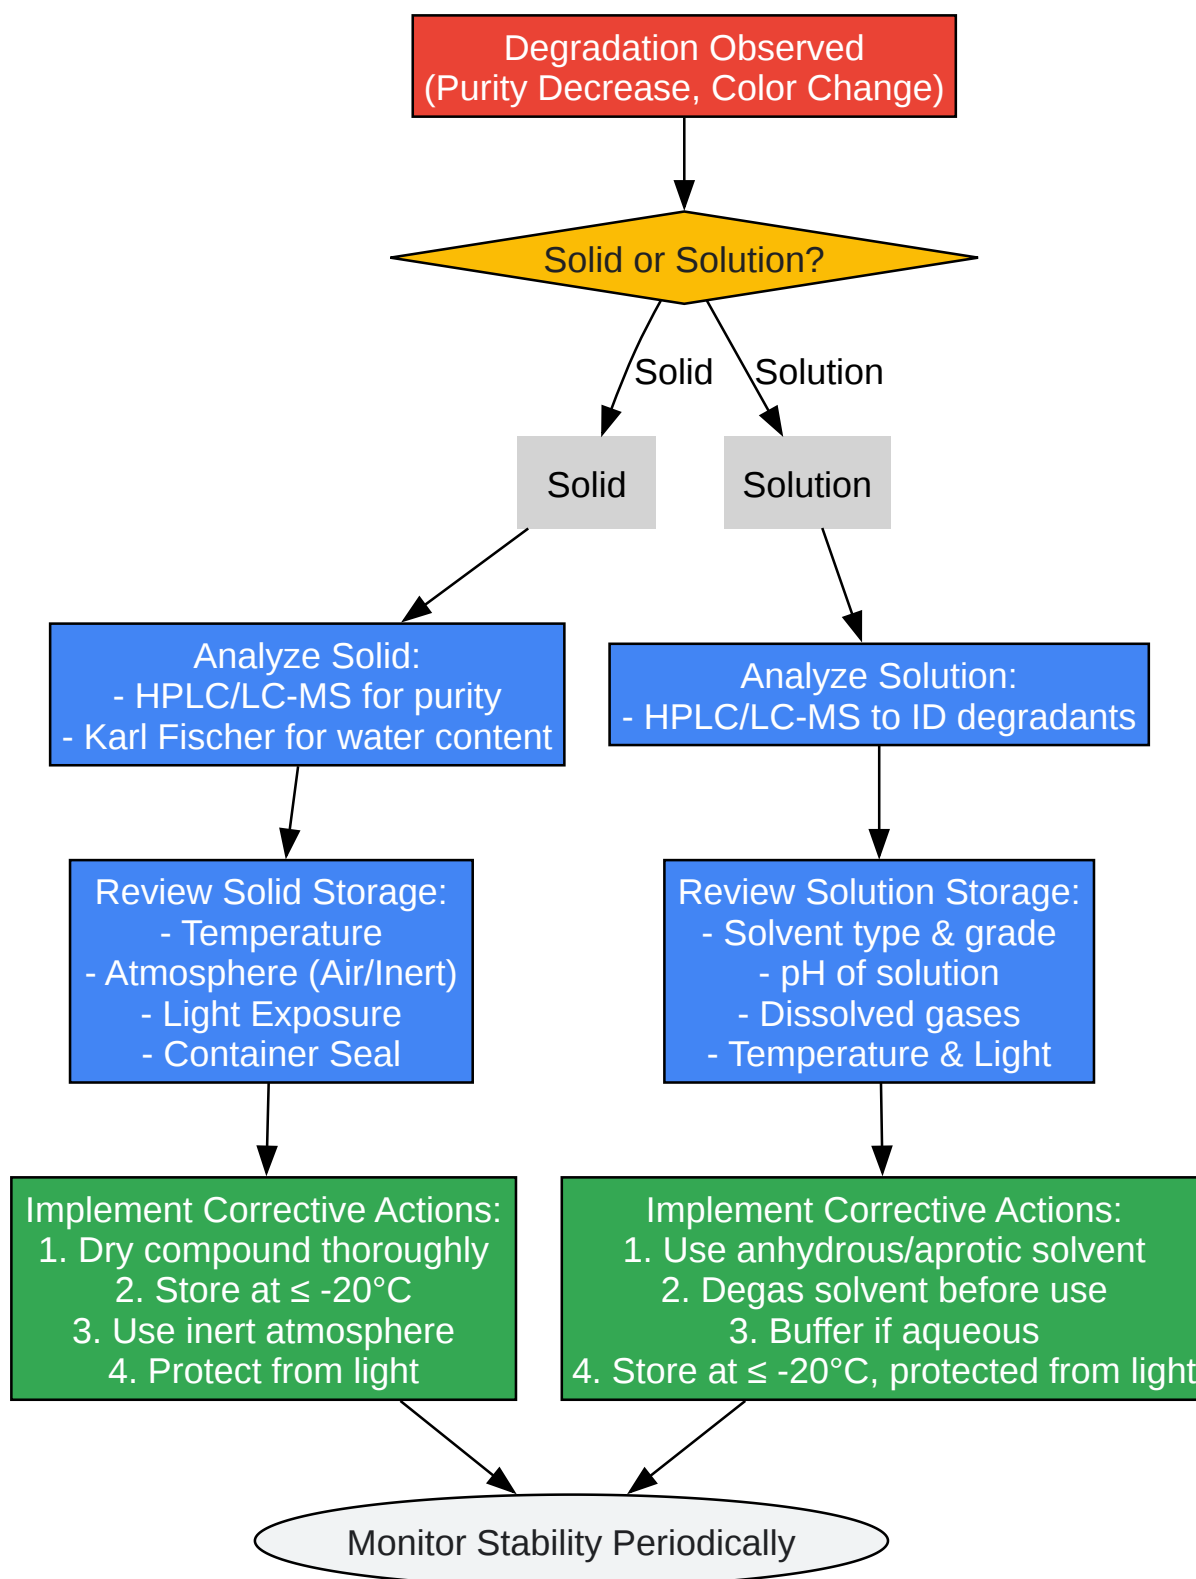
Degradation Observed
(Purity Decrease, Color Change)

Solid or Solution?

Solid

Solution

Solid

Solution

Analyze Solid:
- HPLC/LC-MS for purity
- Karl Fischer for water content

Analyze Solution:
- HPLC/LC-MS to ID degradants

Review Solid Storage:
- Temperature
- Atmosphere (Air/Inert)
- Light Exposure
- Container Seal

Review Solution Storage:
- Solvent type & grade
- pH of solution
- Dissolved gases
- Temperature & Light

Implement Corrective Actions:
1. Dry compound thoroughly
2. Store at ≤ -20°C
3. Use inert atmosphere
4. Protect from light

Implement Corrective Actions:
1. Use anhydrous/aprotic solvent
2. Degas solvent before use
3. Buffer if aqueous
4. Store at ≤ -20°C, protected from light

Monitor Stability Periodically